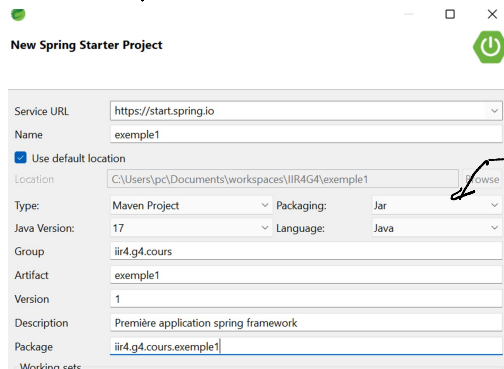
New Spring Starter Project

Service URL https://start.spring.io

Name exemple1

Use default location

Location C:\Users\pc\Documents\workspaces\IIR4G4\exemple1 Browse

Type: Maven Project Packaging: Jar

Java Version: 17 Language: Java

Group iir4.g4.cours

Artifact exemple1

Version 1

Description Première application spring framework

Package iir4.g4.cours.exemple1

Working sets